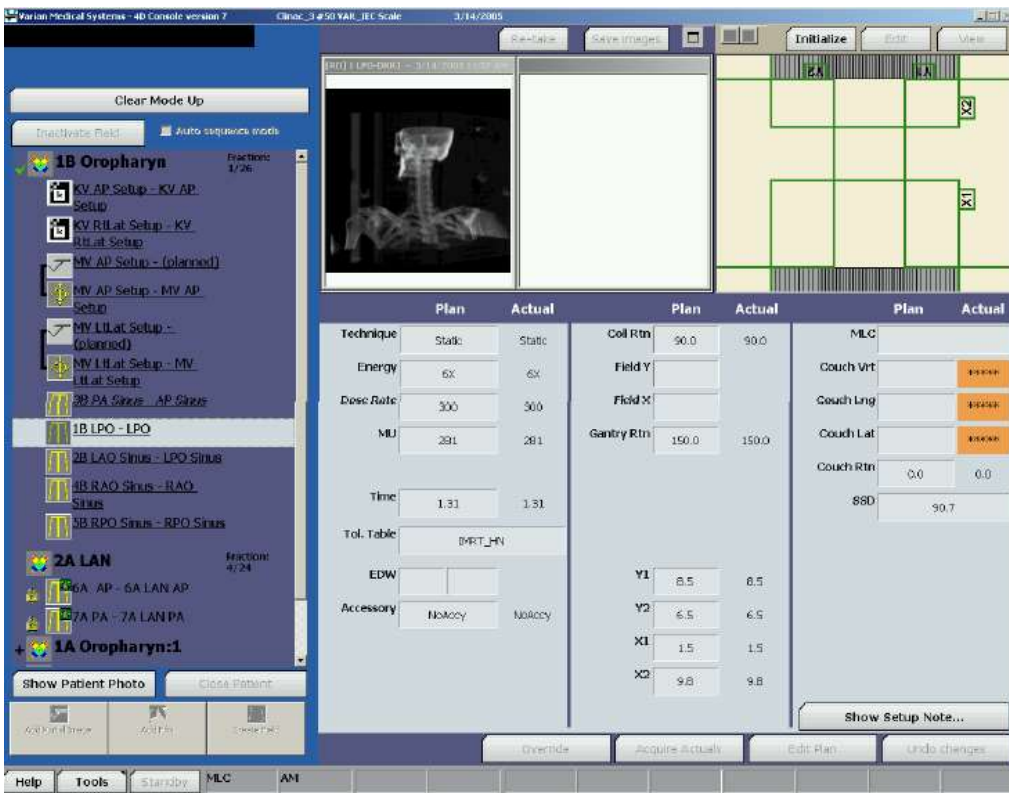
Varian Medical Systems - 4D Console version 7    Clinac_3 #50 VAR_IEC Scale    3/14/2005

Re-take    Save images    Initialize    Edit    View

Clear Mode Up

Inactivate field    Auto sequence mode

1B Oropharyn    Fraction: 1/26

KV AP Setup - KV AP Setup

KV RtLat Setup - KV RtLat Setup

MV AP Setup - (planned)

MV AP Setup - MV AP Setup

MV LtLat Setup - (planned)

MV LtLat Setup - MV LtLat Setup

2B PA Sinus - AP Sinus

1B LPO - LPO

2B LAO Sinus - LPO Sinus

4B RAO Sinus - RAO Sinus

5B RPO Sinus - RPO Sinus

2A LAN    Fraction: 4/24

6A AP - 6A LAN AP

7A PA - 7A LAN PA

1A Oropharyn:1

Show Patient Photo    Close Patient

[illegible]    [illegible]    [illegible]

[RT] 1 LPO-DRR1 - 3/14/2005 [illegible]

Y2    Y1    X2    X1

| | Plan | Actual |
|---|---|---|
| Technique | Static | Static |
| Energy | 6X | 6X |
| Dose Rate | 300 | 300 |
| MU | 281 | 281 |
| Time | 1.31 | 1.31 |
| Tol. Table | IMRT_HN | |
| EDW | | |
| Accessory | NoAccy | NoAccy |

| | Plan | Actual |
|---|---|---|
| Coll Rtn | 90.0 | 90.0 |
| Field Y | | |
| Field X | | |
| Gantry Rtn | 150.0 | 150.0 |
| Y1 | 8.5 | 8.5 |
| Y2 | 6.5 | 6.5 |
| X1 | 1.5 | 1.5 |
| X2 | 9.8 | 9.8 |

| | Plan | Actual |
|---|---|---|
| MLC | | |
| Couch Vrt | | ***** |
| Couch Lng | | ***** |
| Couch Lat | | ***** |
| Couch Rtn | 0.0 | 0.0 |
| SSD | 90.7 | |

Show Setup Note...

Override    Acquire Actuals    Edit Plan    Undo changes

Help    Tools    Standby    MLC    AM